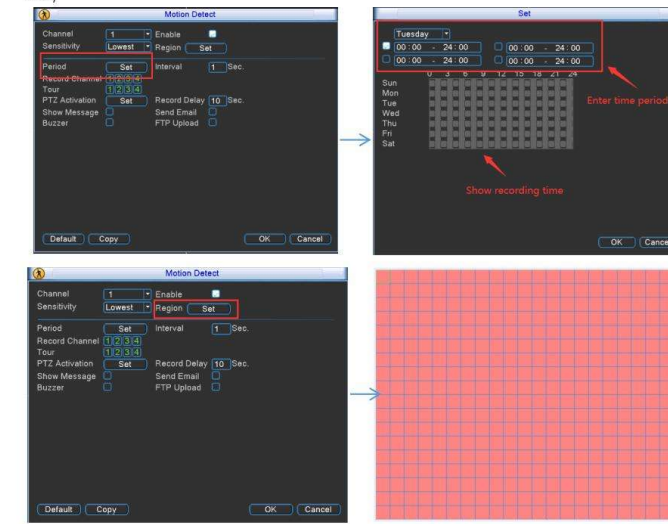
Motion Detect

Channel 1
Enable
Sensitivity Lowest
Region Set
Period Set
Interval 1 Sec.
Record Channel 1 2 3 4
Tour 1 2 3 4
PTZ Activation Set
Record Delay 10 Sec.
Show Message
Send Email
Buzzer
FTP Upload

Default Copy OK Cancel

Set

Tuesday
00 : 00 - 24 : 00
00 : 00 - 24 : 00
00 : 00 - 24 : 00
00 : 00 - 24 : 00

0 3 6 9 12 15 18 21 24
Sun
Mon
Tue
Wed
Thu
Fri
Sat

Enter time period

Show recording time

OK Cance

Motion Detect

Channel 1
Enable
Sensitivity Lowest
Region Set
Period Set
Interval 1 Sec.
Record Channel 1 2 3 4
Tour 1 2 3 4
PTZ Activation Set
Record Delay 10 Sec.
Show Message
Send Email
Buzzer
FTP Upload

Default Copy OK Cancel